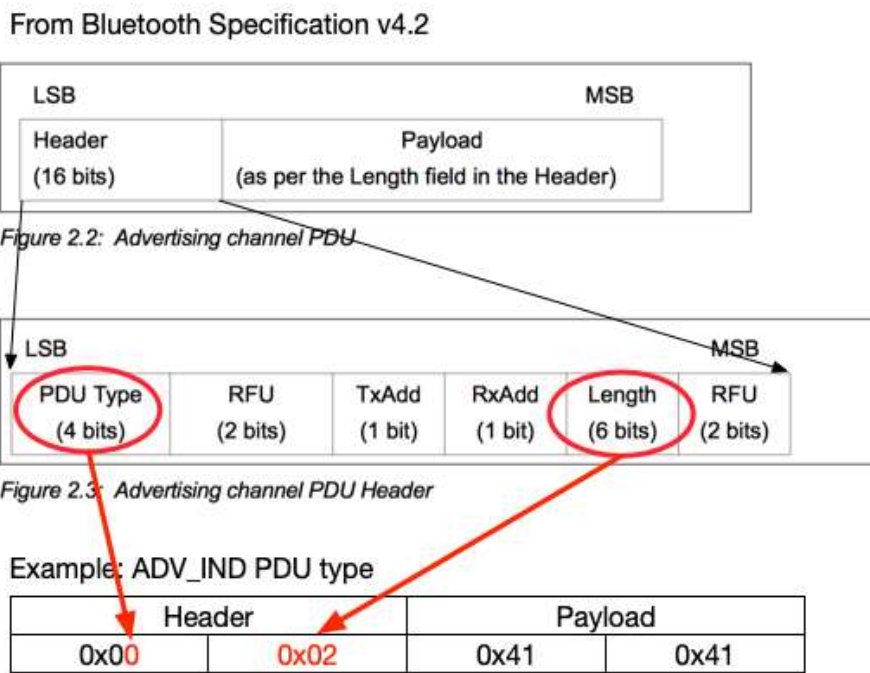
From Bluetooth Specification v4.2

LSB MSB

| Header (16 bits) | Payload (as per the Length field in the Header) |
|---|---|

Figure 2.2: Advertising channel PDU

LSB MSB

| PDU Type (4 bits) | RFU (2 bits) | TxAdd (1 bit) | RxAdd (1 bit) | Length (6 bits) | RFU (2 bits) |
|---|---|---|---|---|---|

Figure 2.3: Advertising channel PDU Header

Example: ADV_IND PDU type

| Header | | Payload | |
|---|---|---|---|
| 0x00 | 0x02 | 0x41 | 0x41 |